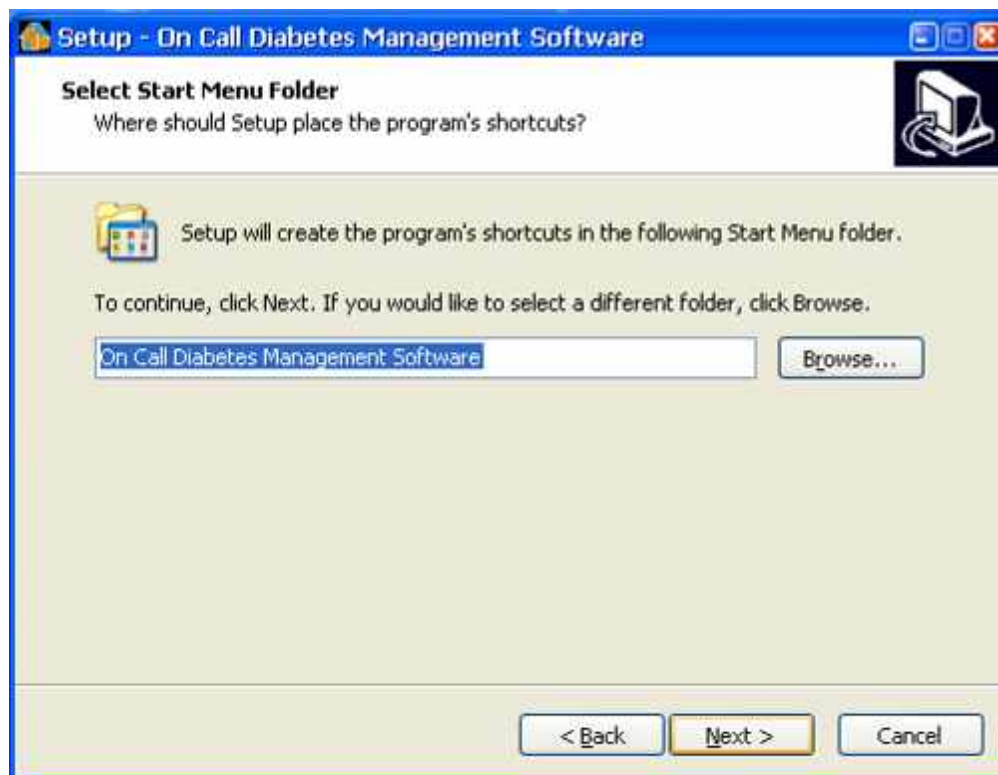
Setup - On Call Diabetes Management Software

Select Start Menu Folder
Where should Setup place the program's shortcuts?

Setup will create the program's shortcuts in the following Start Menu folder.

To continue, click Next. If you would like to select a different folder, click Browse.

On Call Diabetes Management Software

Browse...

< Back

Next >

Cancel